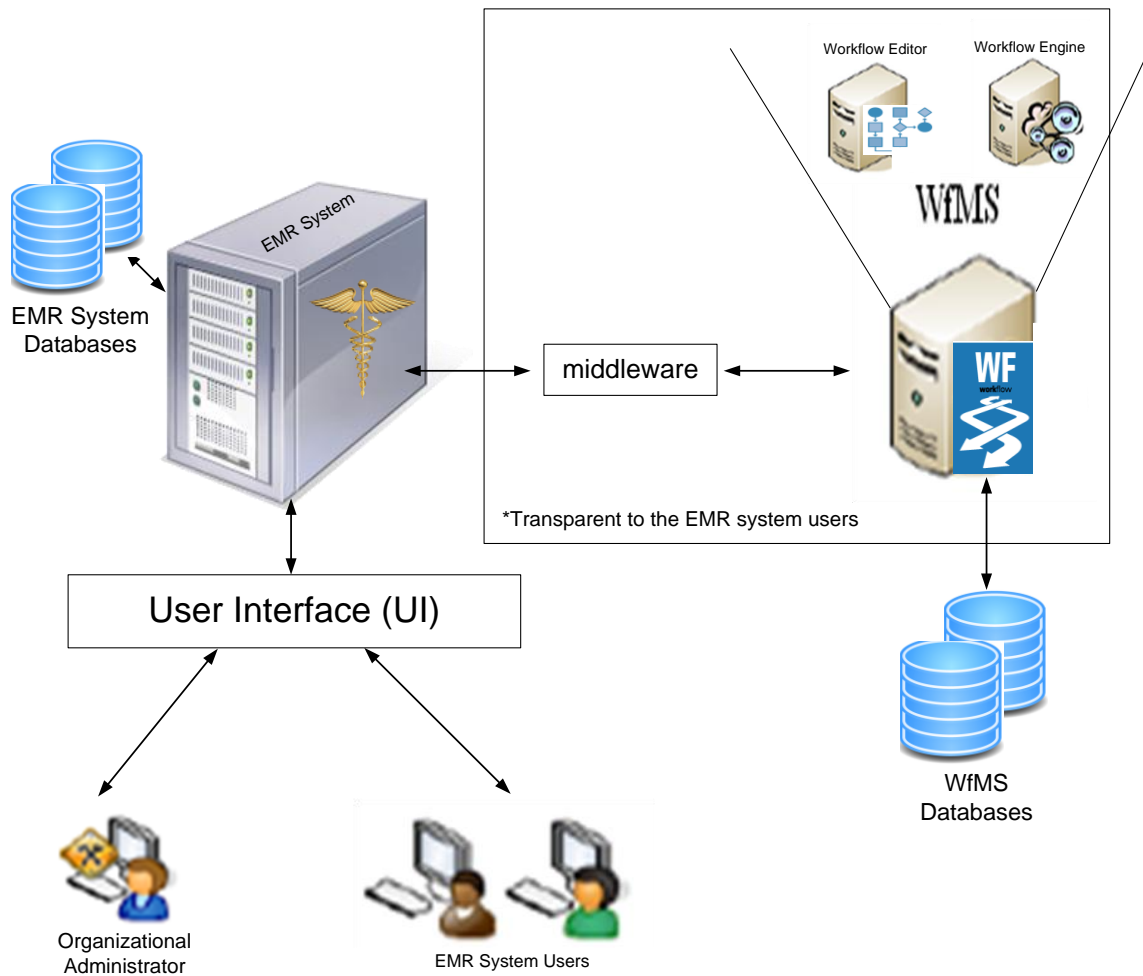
Workflow Editor

Workflow Engine

WfMS

EMR System

EMR System Databases

middleware

WF
workflow

*Transparent to the EMR system users

User Interface (UI)

WfMS Databases

Organizational Administrator

EMR System Users